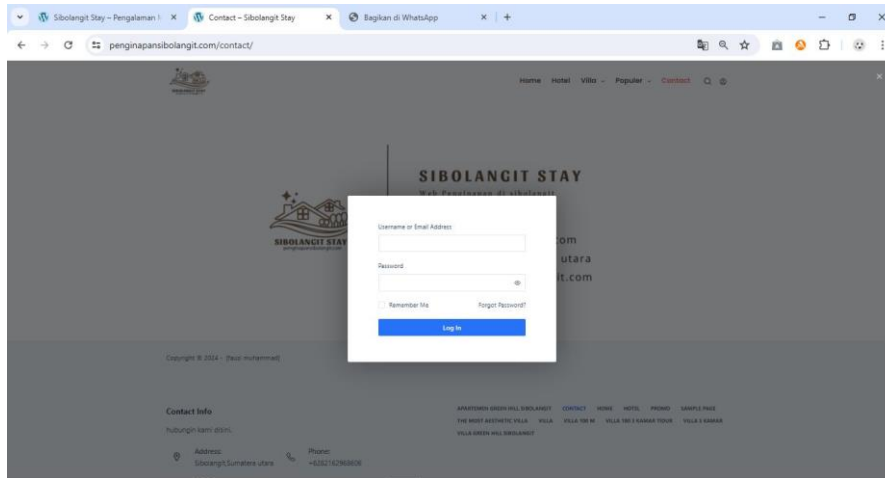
Sibolangit Stay – Pengalaman | ×
Contact – Sibolangit Stay ×
Bagikan di WhatsApp ×
+
penginapansibolangit.com/contact/

Home Hotel Villa Populer Contact

SIBOLANGIT STAY
Web Penginapan di sibolangit

SIBOLANGIT STAY

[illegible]om
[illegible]utara
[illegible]t.com

Username or Email Address

Password

Remember Me
Forgot Password?
Log In

Copyright © 2024 - [fauzi muhammad]

Contact Info
hubungin kami disini.
Address:
Sibolangit,Sumatera utara
Phone:
+6282162960606

APARTEMEN GREEN HILL SIBOLANGIT CONTACT HOME HOTEL PROMO SAMPLE PAGE THE MOST AESTHETIC VILLA VILLA VILLA 100 M VILLA 180 3 KAMAR TIDUR VILLA 3 KAMAR VILLA GREEN HILL SIBOLANGIT